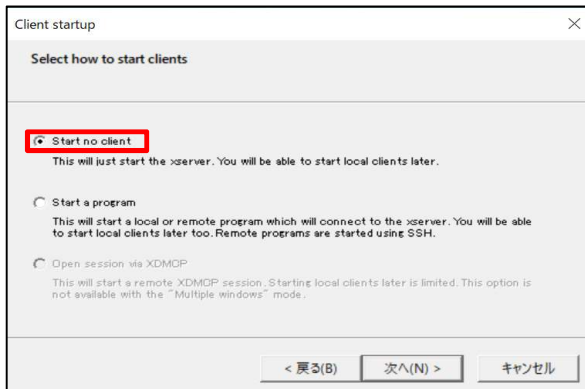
Client startup

Select how to start clients

Start no client

This will just start the xserver. You will be able to start local clients later.

Start a program

This will start a local or remote program which will connect to the xserver. You will be able to start local clients later too. Remote programs are started using SSH.

Open session via XDMCP

This will start a remote XDMCP session. Starting local clients later is limited. This option is not available with the "Multiple windows" mode.

< 戻る(B)

次へ(N) >

キャンセル